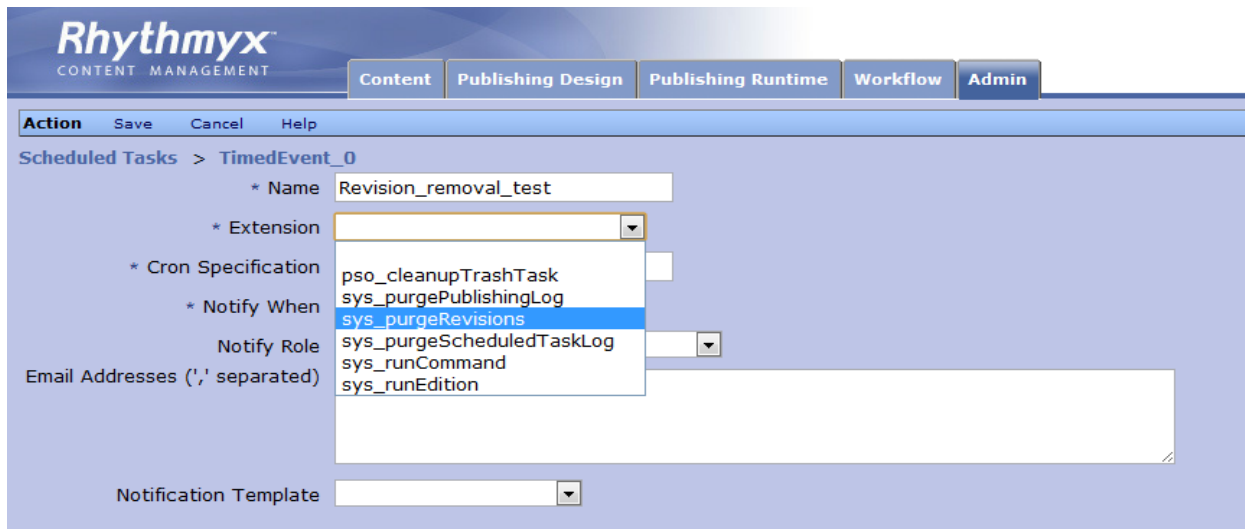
Rhythmyx
CONTENT MANAGEMENT

Content | Publishing Design | Publishing Runtime | Workflow | Admin

Action Save Cancel Help

Scheduled Tasks > TimedEvent_0

* Name Revision_removal_test

* Extension

* Cron Specification

* Notify When

Notify Role

Email Addresses (',' separated)

pso_cleanupTrashTask
sys_purgePublishingLog
sys_purgeRevisions
sys_purgeScheduledTaskLog
sys_runCommand
sys_runEdition

Notification Template